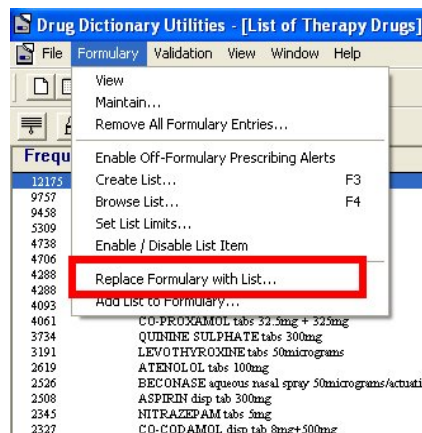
Drug Dictionary Utilities - [List of Therapy Drugs]

File Formulary Validation View Window Help

View
Maintain...
Remove All Formulary Entries...
Enable Off-Formulary Prescribing Alerts
Create List... F3
Browse List... F4
Set List Limits...
Enable / Disable List Item
Replace Formulary with List...
Add List to Formulary...

Frequ

12175
9757
9458
5309
4738
4706
4288
4288
4093
4061 CO-PROXAMOL tabs 32.5mg + 325mg
3734 QUININE SULPHATE tabs 300mg
3191 LEVOTHYROXINE tabs 50micrograms
2619 ATENOLOL tabs 100mg
2526 BECONASE aqueous nasal spray 50micrograms/actuati
2508 ASPIRIN disp tab 300mg
2345 NITRAZEPAM tabs 5mg
2327 CO-CODAMOL disp tab 8mg+500mg